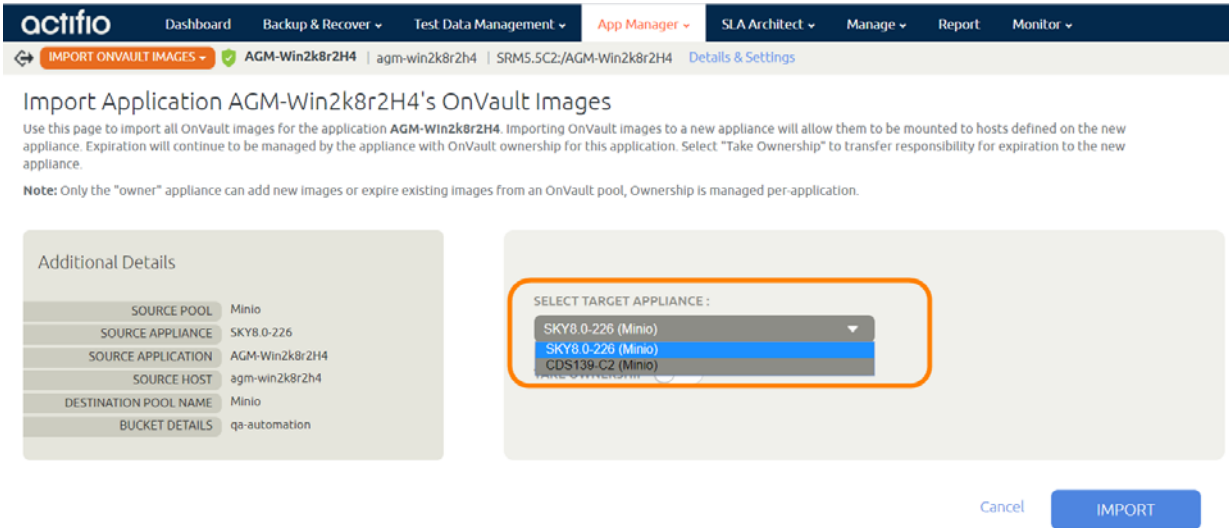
actifio Dashboard Backup & Recover Test Data Management App Manager SLA Architect Manage Report Monitor

IMPORT ONVAULT IMAGES AGM-Win2k8r2H4 | agm-win2k8r2h4 | SRM5.5C2:/AGM-Win2k8r2H4 Details & Settings

Import Application AGM-Win2k8r2H4's OnVault Images

Use this page to import all OnVault images for the application **AGM-Win2k8r2H4**. Importing OnVault images to a new appliance will allow them to be mounted to hosts defined on the new appliance. Expiration will continue to be managed by the appliance with OnVault ownership for this application. Select "Take Ownership" to transfer responsibility for expiration to the new appliance.

**Note:** Only the "owner" appliance can add new images or expire existing images from an OnVault pool, Ownership is managed per-application.

Additional Details

| | |
|---|---|
| SOURCE POOL | Minio |
| SOURCE APPLIANCE | SKY8.0-226 |
| SOURCE APPLICATION | AGM-Win2k8r2H4 |
| SOURCE HOST | agm-win2k8r2h4 |
| DESTINATION POOL NAME | Minio |
| BUCKET DETAILS | qa-automation |

SELECT TARGET APPLIANCE :

SKY8.0-226 (Minio)

SKY8.0-226 (Minio)

CDS139-C2 (Minio)

TAKE OWNERSHIP

Cancel IMPORT